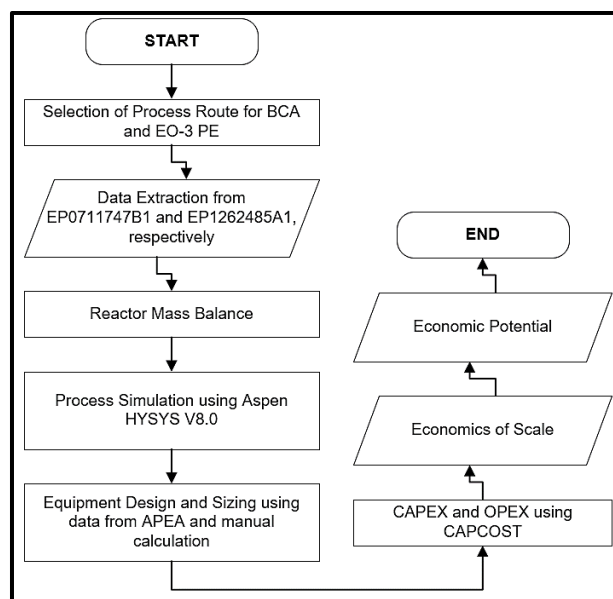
START

Selection of Process Route for BCA and EO-3 PE

Data Extraction from EP0711747B1 and EP1262485A1, respectively

Reactor Mass Balance

Process Simulation using Aspen HYSYS V8.0

Equipment Design and Sizing using data from APEA and manual calculation

CAPEX and OPEX using CAPCOST

Economics of Scale

Economic Potential

END